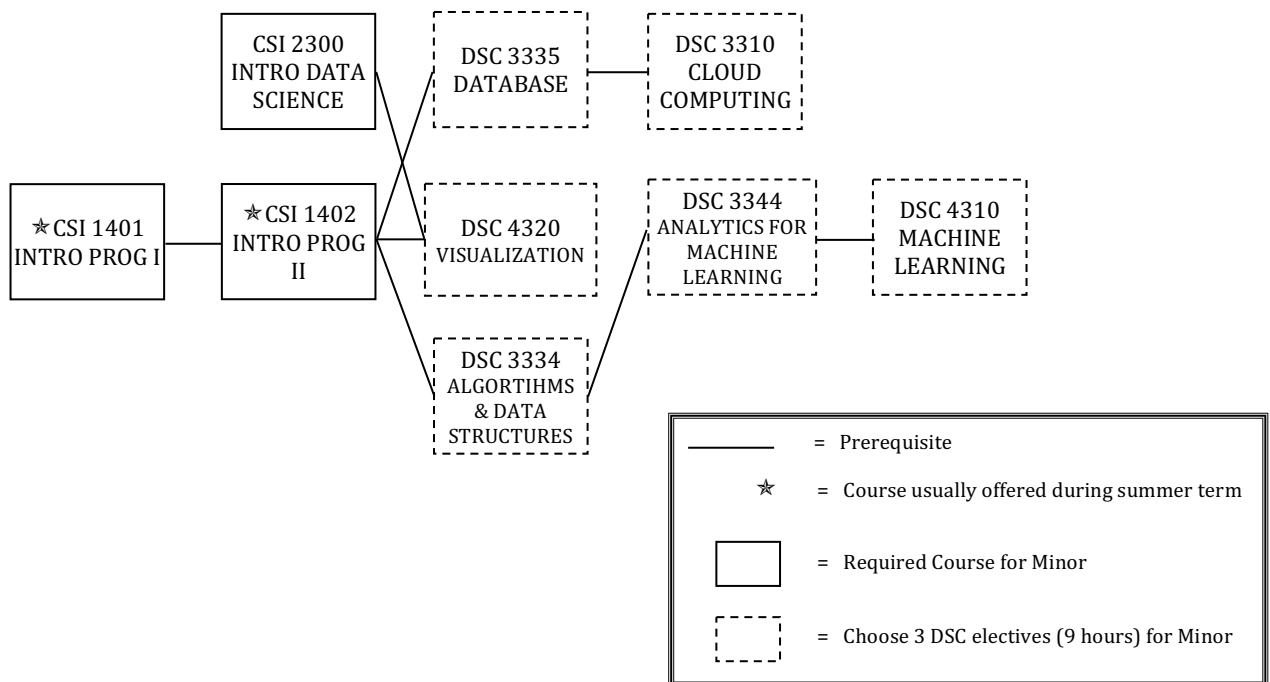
CSI 2300 INTRO DATA SCIENCE

DSC 3335 DATABASE

DSC 3310 CLOUD COMPUTING

★CSI 1401 INTRO PROG I

★CSI 1402 INTRO PROG II

DSC 4320 VISUALIZATION

DSC 3344 ANALYTICS FOR MACHINE LEARNING

DSC 4310 MACHINE LEARNING

DSC 3334 ALGORTIHMS & DATA STRUCTURES

= Prerequisite

★ = Course usually offered during summer term

= Required Course for Minor

= Choose 3 DSC electives (9 hours) for Minor